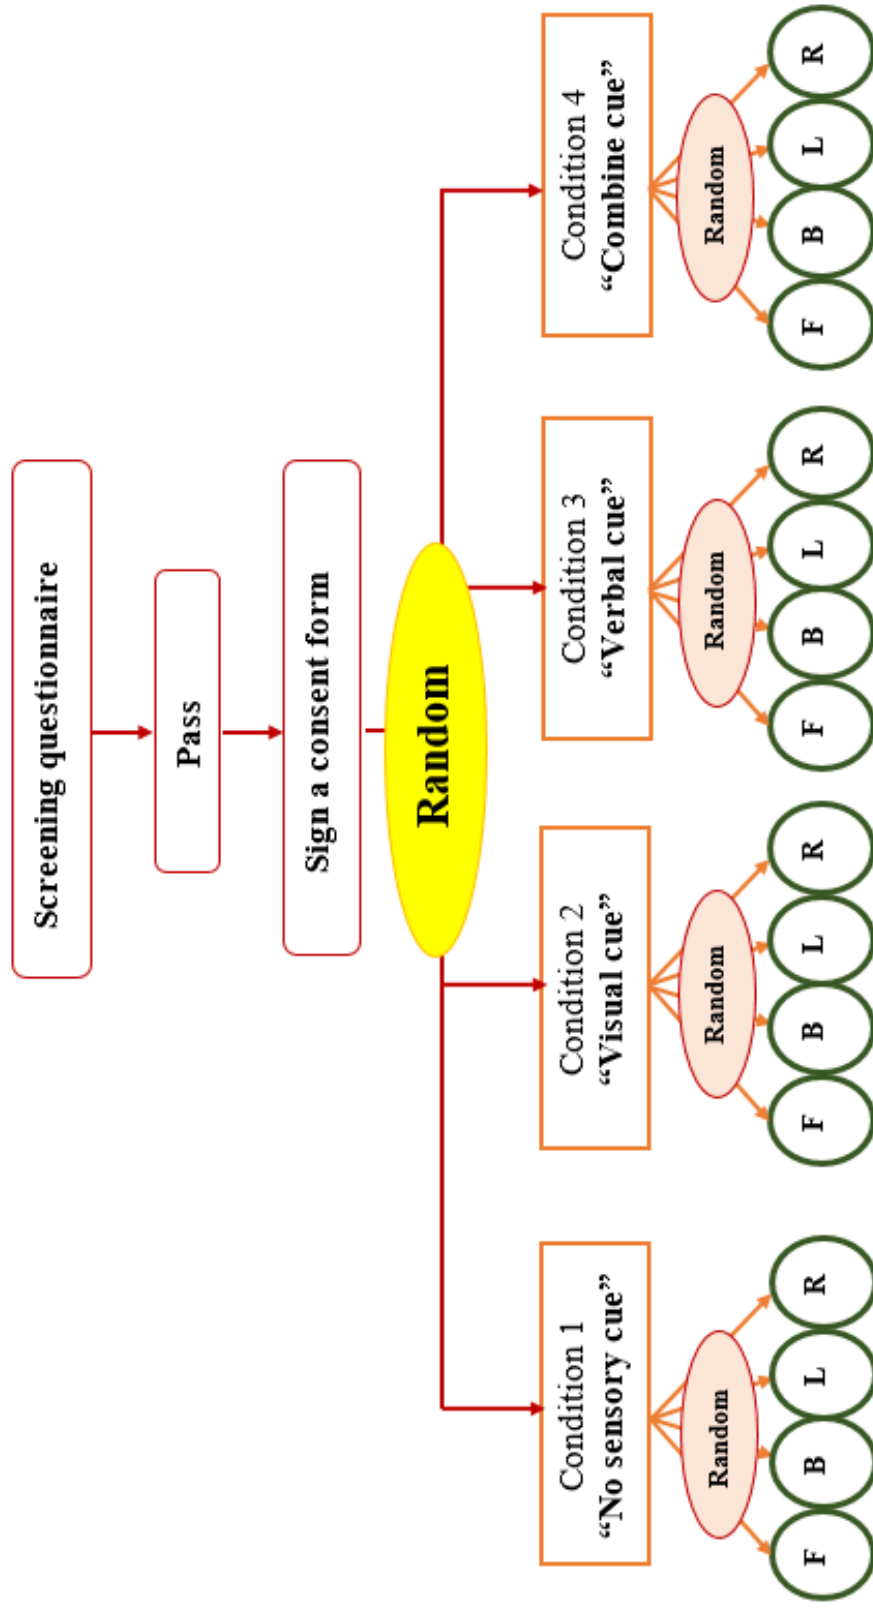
Screening questionnaire

Pass

Sign a consent form

Random

Condition 1
"No sensory cue"

Random

F

B

L

R

Condition 2
"Visual cue"

Random

F

B

L

R

Condition 3
"Verbal cue"

Random

F

B

L

R

Condition 4
"Combine cue"

Random

F

B

L

R